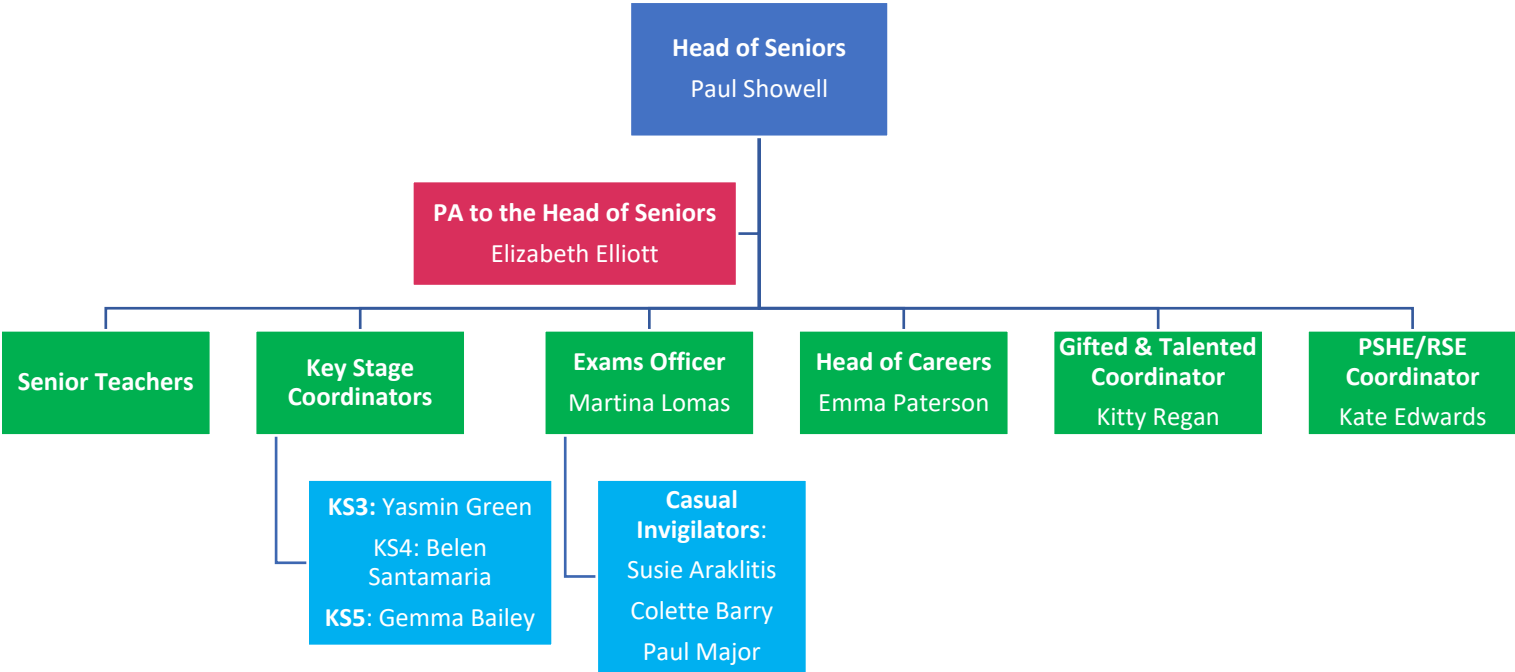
Head of Seniors
Paul Showell

PA to the Head of Seniors
Elizabeth Elliott

Senior Teachers

Key Stage Coordinators

KS3: Yasmin Green
KS4: Belen Santamaria
KS5: Gemma Bailey

Exams Officer
Martina Lomas

Casual Invigilators:
Susie Araklitis
Colette Barry
Paul Major

Head of Careers
Emma Paterson

Gifted & Talented Coordinator
Kitty Regan

PSHE/RSE Coordinator
Kate Edwards